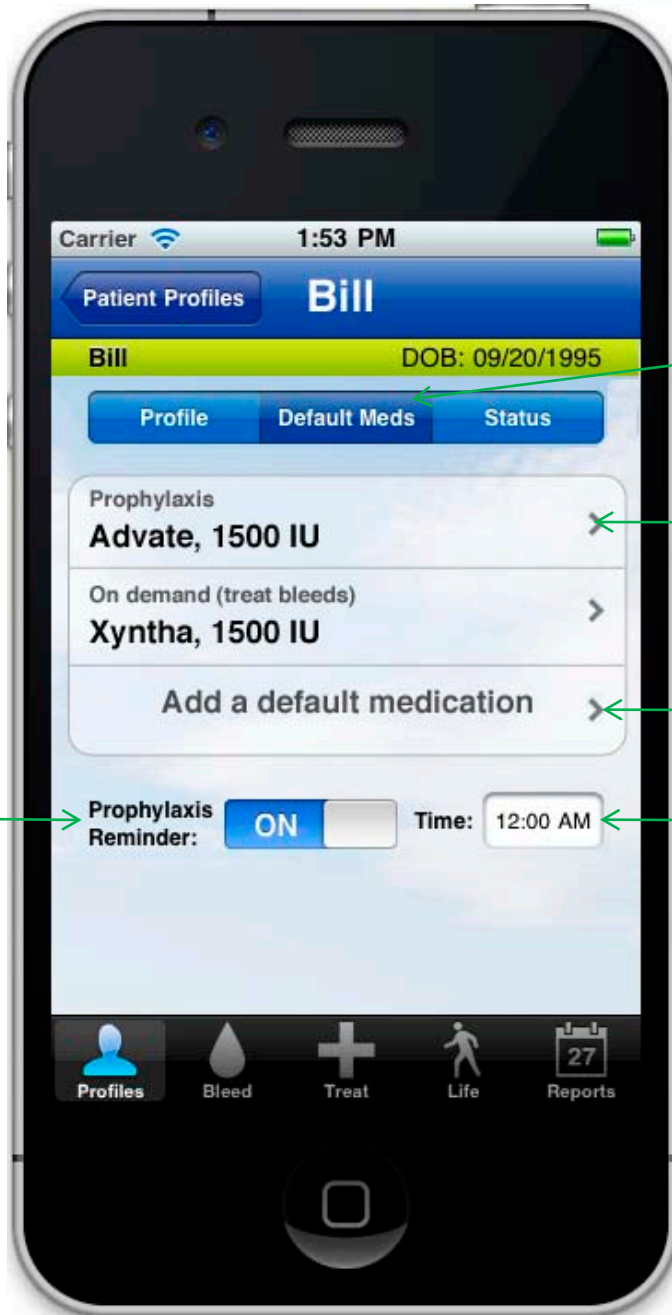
Carrier 1:53 PM

Patient Profiles Bill

Bill DOB: 09/20/1995

Profile Default Meds Status

Prophylaxis
Advate, 1500 IU

On demand (treat bleeds)
Xyntha, 1500 IU

Add a default medication

Prophylaxis Reminder: ON Time: 12:00 AM

Profiles Bleed Treat Life 27 Reports